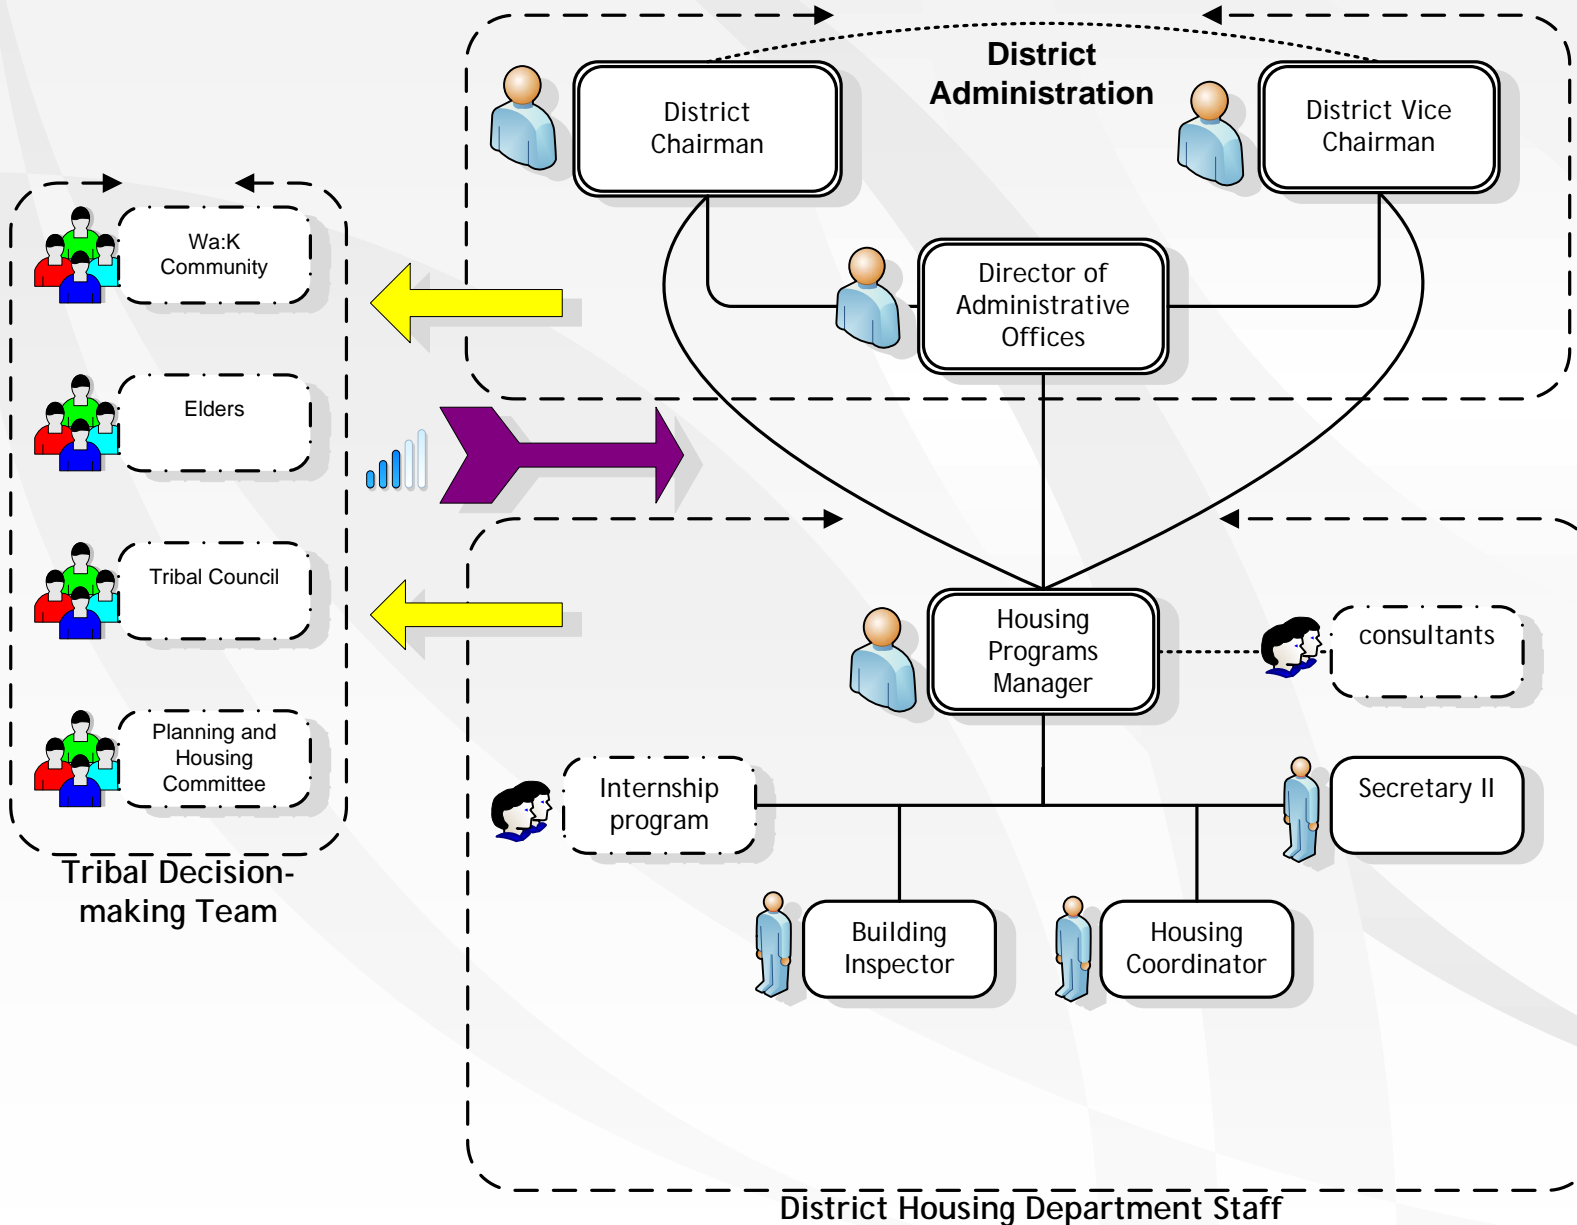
District Administration

District Chairman

District Vice Chairman

Director of Administrative Offices

Wa:K Community

Elders

Tribal Council

Planning and Housing Committee

Tribal Decision-making Team

Housing Programs Manager

consultants

Internship program

Secretary II

Building Inspector

Housing Coordinator

District Housing Department Staff